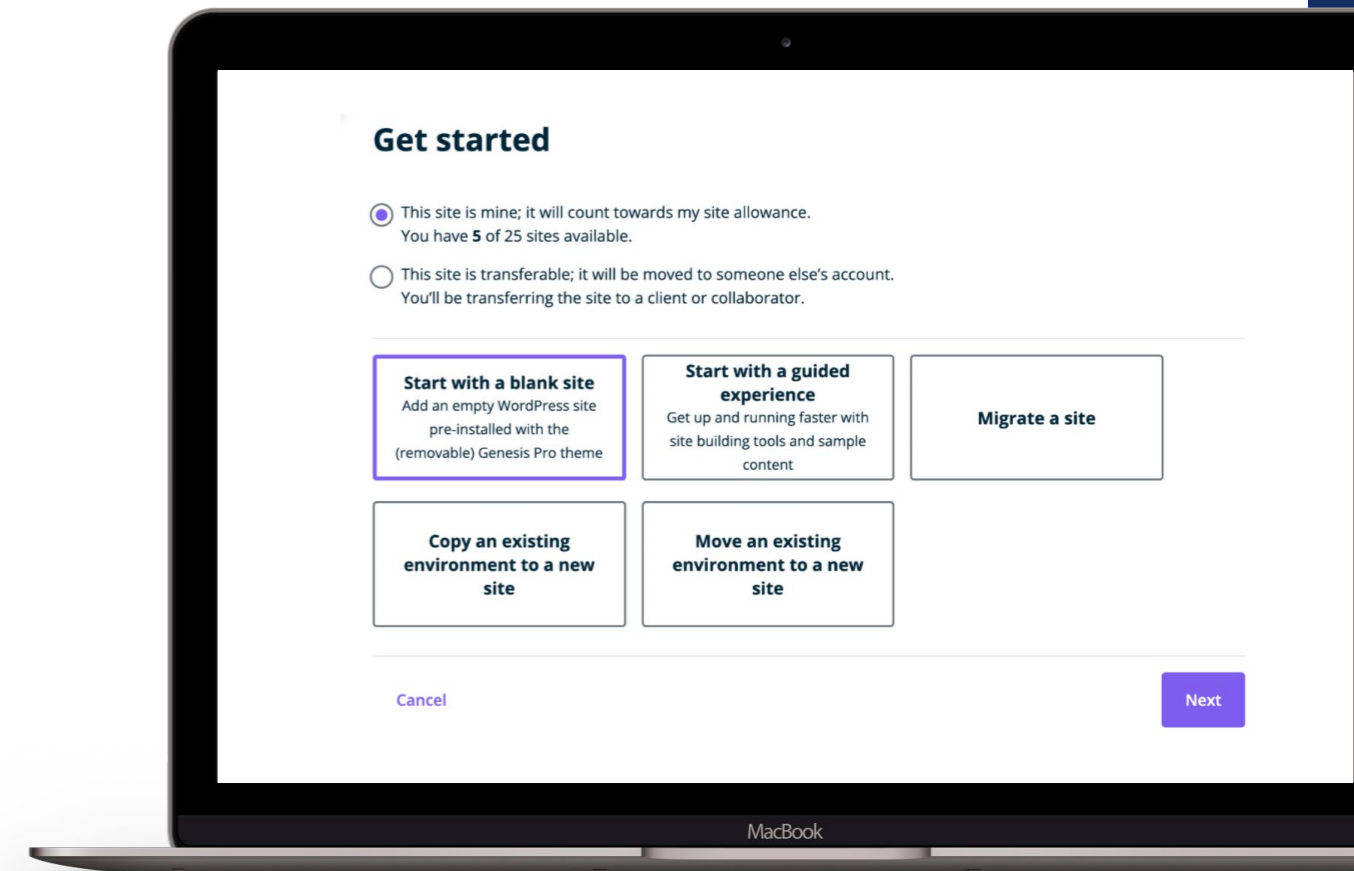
Get started

This site is mine; it will count towards my site allowance.
You have **5** of 25 sites available.

This site is transferable; it will be moved to someone else's account.
You'll be transferring the site to a client or collaborator.

**Start with a blank site**
Add an empty WordPress site pre-installed with the (removable) Genesis Pro theme

**Start with a guided experience**
Get up and running faster with site building tools and sample content

**Migrate a site**

**Copy an existing environment to a new site**

**Move an existing environment to a new site**

Cancel

Next

MacBook